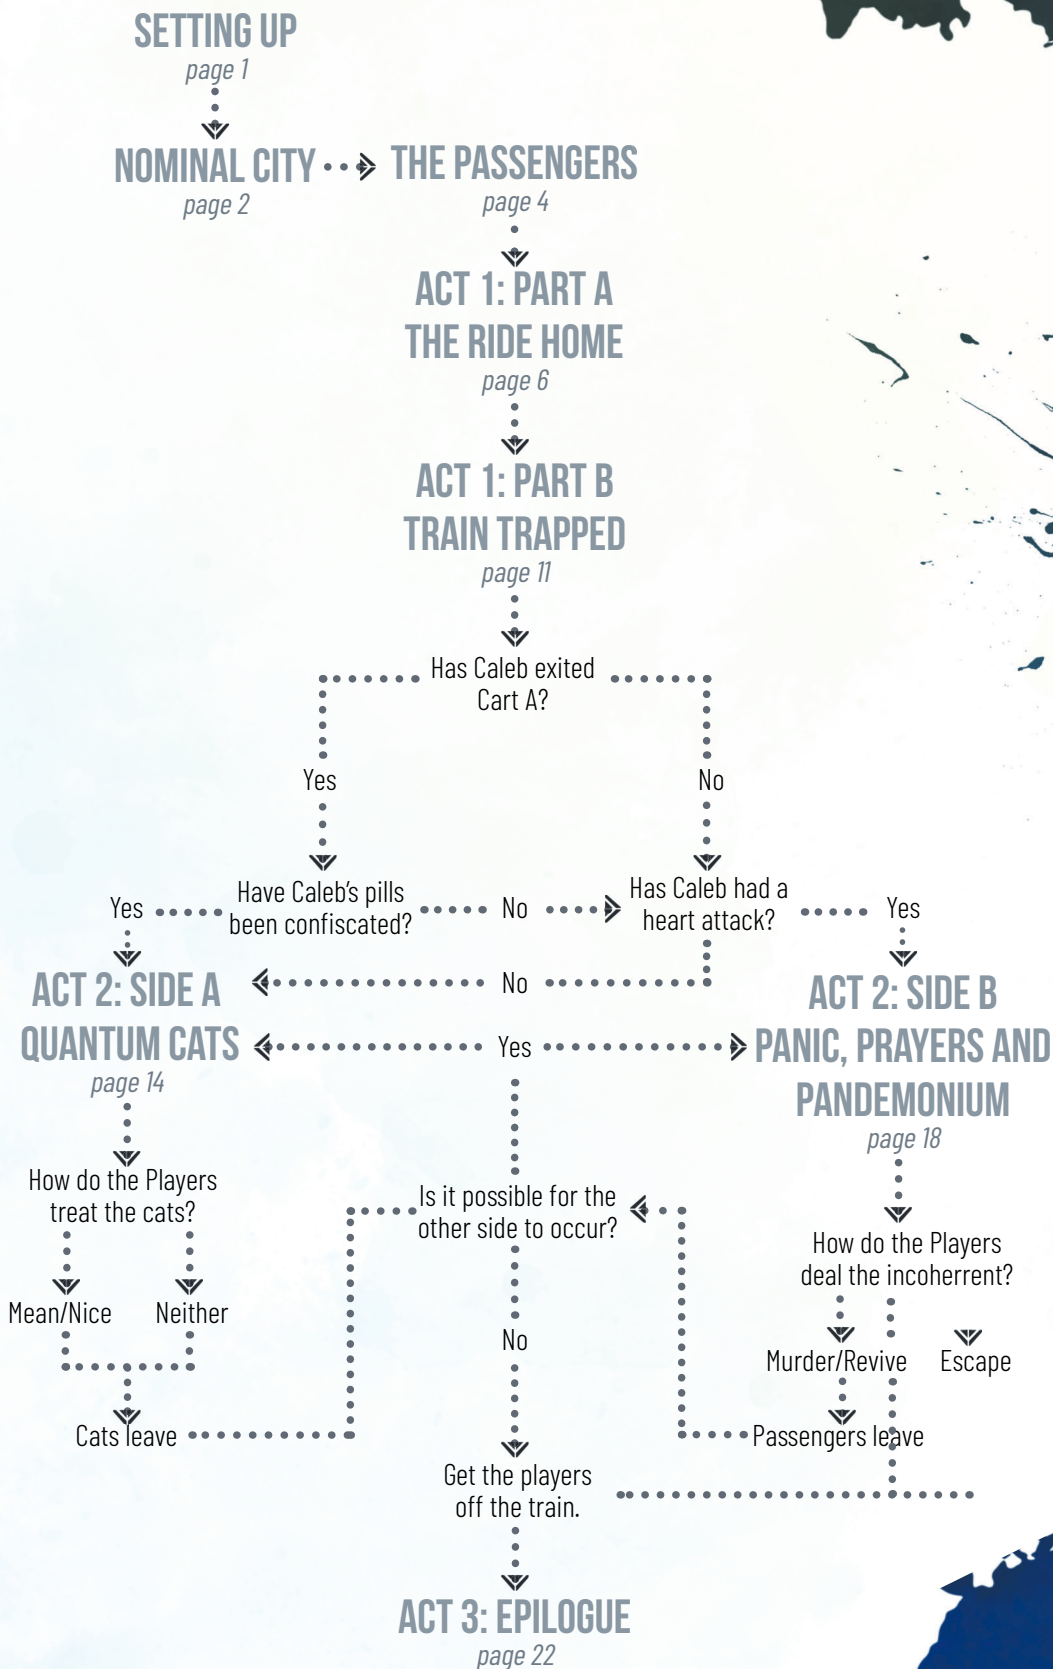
SETTING UP
page 1

NOMINAL CITY

THE PASSENGERS
page 4

ACT 1: PART A
THE RIDE HOME
page 6

ACT 1: PART B
TRAIN TRAPPED
page 11

Has Caleb exited Cart A?

Yes

No

Have Caleb's pills been confiscated?

Yes

No

Has Caleb had a heart attack?

Yes

No

ACT 2: SIDE A
QUANTUM CATS
page 14

Yes

ACT 2: SIDE B
PANIC, PRAYERS AND PANDEMONIUM
page 18

How do the Players treat the cats?

Mean/Nice

Neither

Cats leave

Is it possible for the other side to occur?

No

How do the Players deal the incoherrent?

Murder/Revive

Escape

Passengers leave

Get the players off the train.

ACT 3: EPILOGUE
page 22